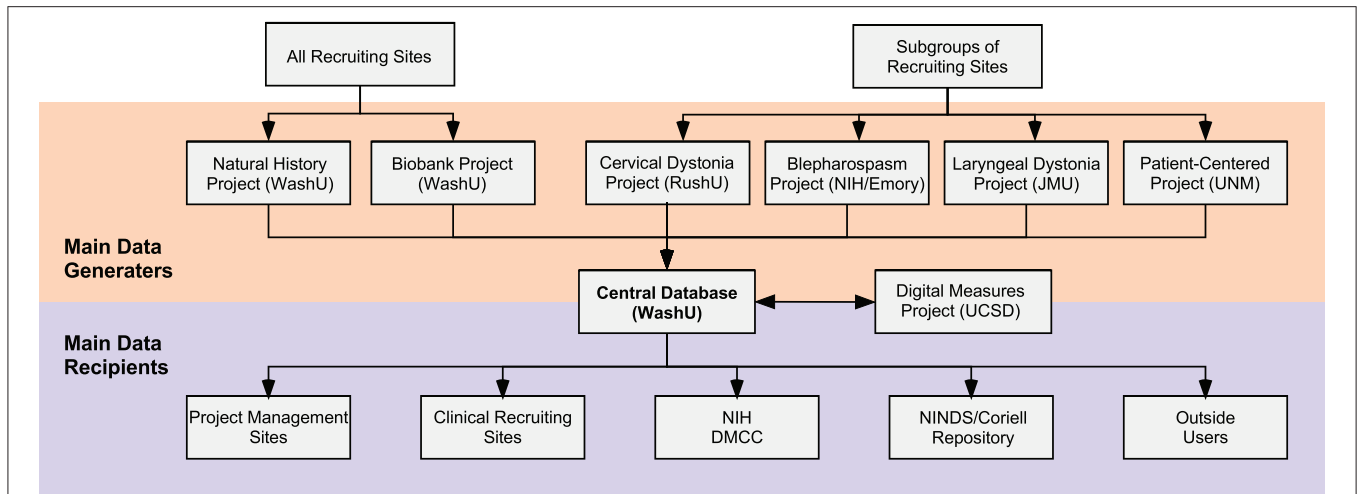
All Recruiting Sites

Subgroups of Recruiting Sites

Natural History Project (WashU)

Biobank Project (WashU)

Cervical Dystonia Project (RushU)

Blepharospasm Project (NIH/Emory)

Laryngeal Dystonia Project (JMU)

Patient-Centered Project (UNM)

Main Data Generaters

Central Database (WashU)

Digital Measures Project (UCSD)

Main Data Recipients

Project Management Sites

Clinical Recruiting Sites

NIH DMCC

NINDS/Coriell Repository

Outside Users